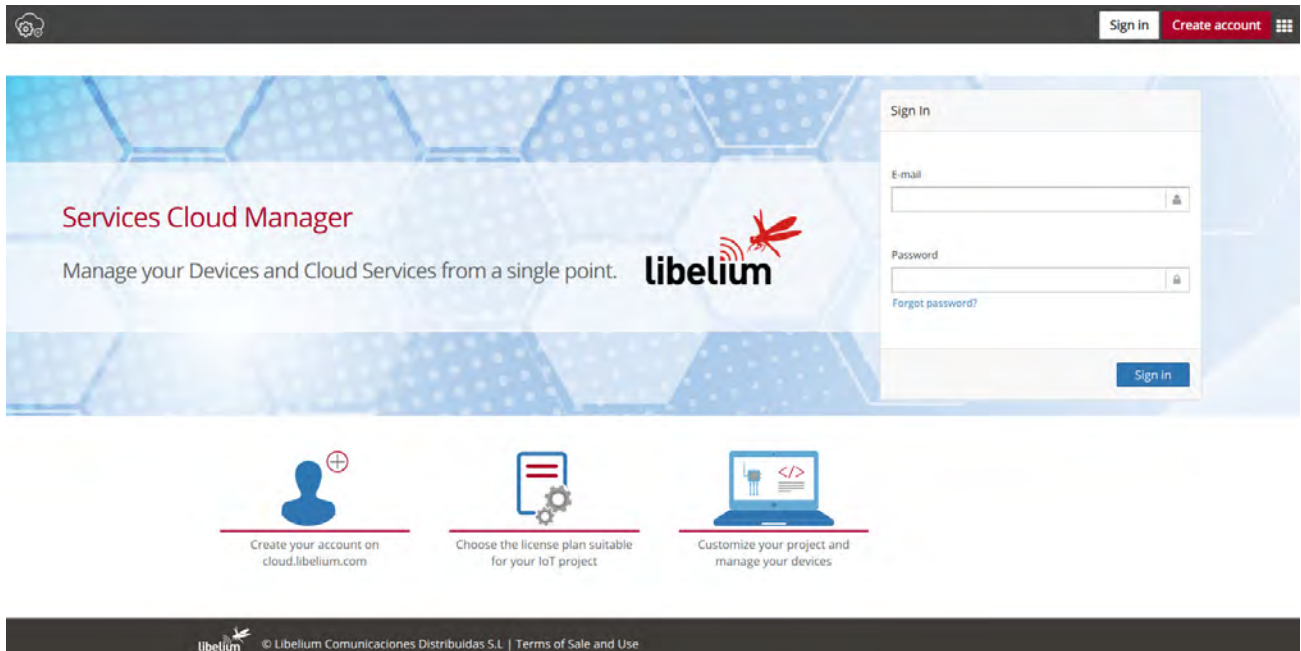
Sign in Create account

Services Cloud Manager

Manage your Devices and Cloud Services from a single point.

libelium

Sign In

E-mail

Password

Forgot password?

Sign in

Create your account on cloud.libelium.com

Choose the license plan suitable for your IoT project

</>

Customize your project and manage your devices

libelium © Libelium Comunicaciones Distribuidas S.L | Terms of Sale and Use